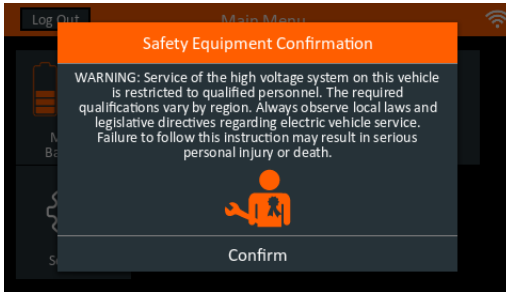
Log Out

Main Menu

M
Ba

Se

Safety Equipment Confirmation

WARNING: Service of the high voltage system on this vehicle is restricted to qualified personnel. The required qualifications vary by region. Always observe local laws and legislative directives regarding electric vehicle service. Failure to follow this instruction may result in serious personal injury or death.

Confirm